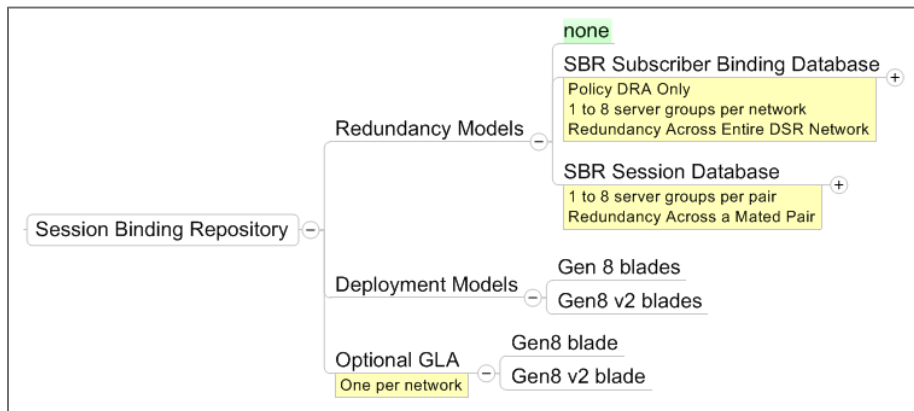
Session Binding Repository

Redundancy Models

none

SBR Subscriber Binding Database

Policy DRA Only
1 to 8 server groups per network
Redundancy Across Entire DSR Network

SBR Session Database

1 to 8 server groups per pair
Redundancy Across a Mated Pair

Deployment Models

Gen 8 blades

Gen8 v2 blades

Optional GLA

One per network

Gen8 blade

Gen8 v2 blade